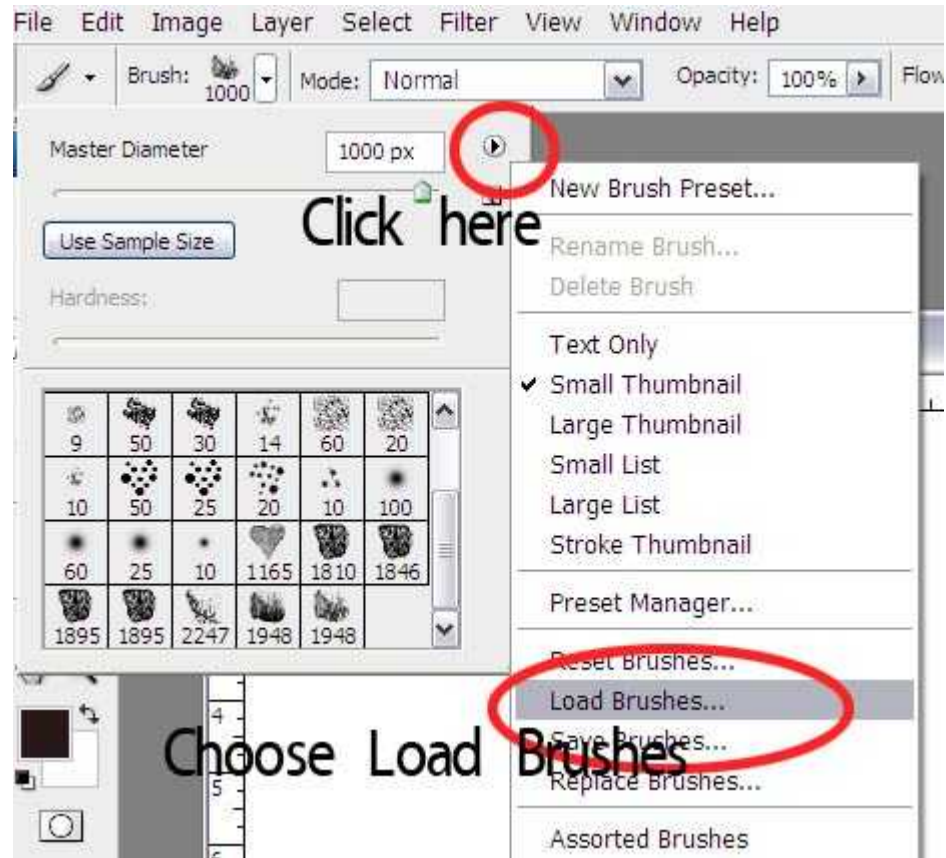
File Edit Image Layer Select Filter View Window Help

Brush: 1000 Mode: Normal Opacity: 100% Flow

Master Diameter 1000 px

Click here

Use Sample Size

Hardness:

| 9 | 50 | 30 | 14 | 60 | 20 |
|---|---|---|---|---|---|
| 10 | 50 | 25 | 20 | 10 | 100 |
| 60 | 25 | 10 | 1165 | 1810 | 1846 |
| 1895 | 1895 | 2247 | 1948 | 1948 | |

New Brush Preset...
Rename Brush...
Delete Brush

Text Only
✔ Small Thumbnail
Large Thumbnail
Small List
Large List
Stroke Thumbnail

Preset Manager...

Reset Brushes...
Load Brushes...
Save Brushes...
Replace Brushes...

Assorted Brushes

4
5

Choose Load Brushes